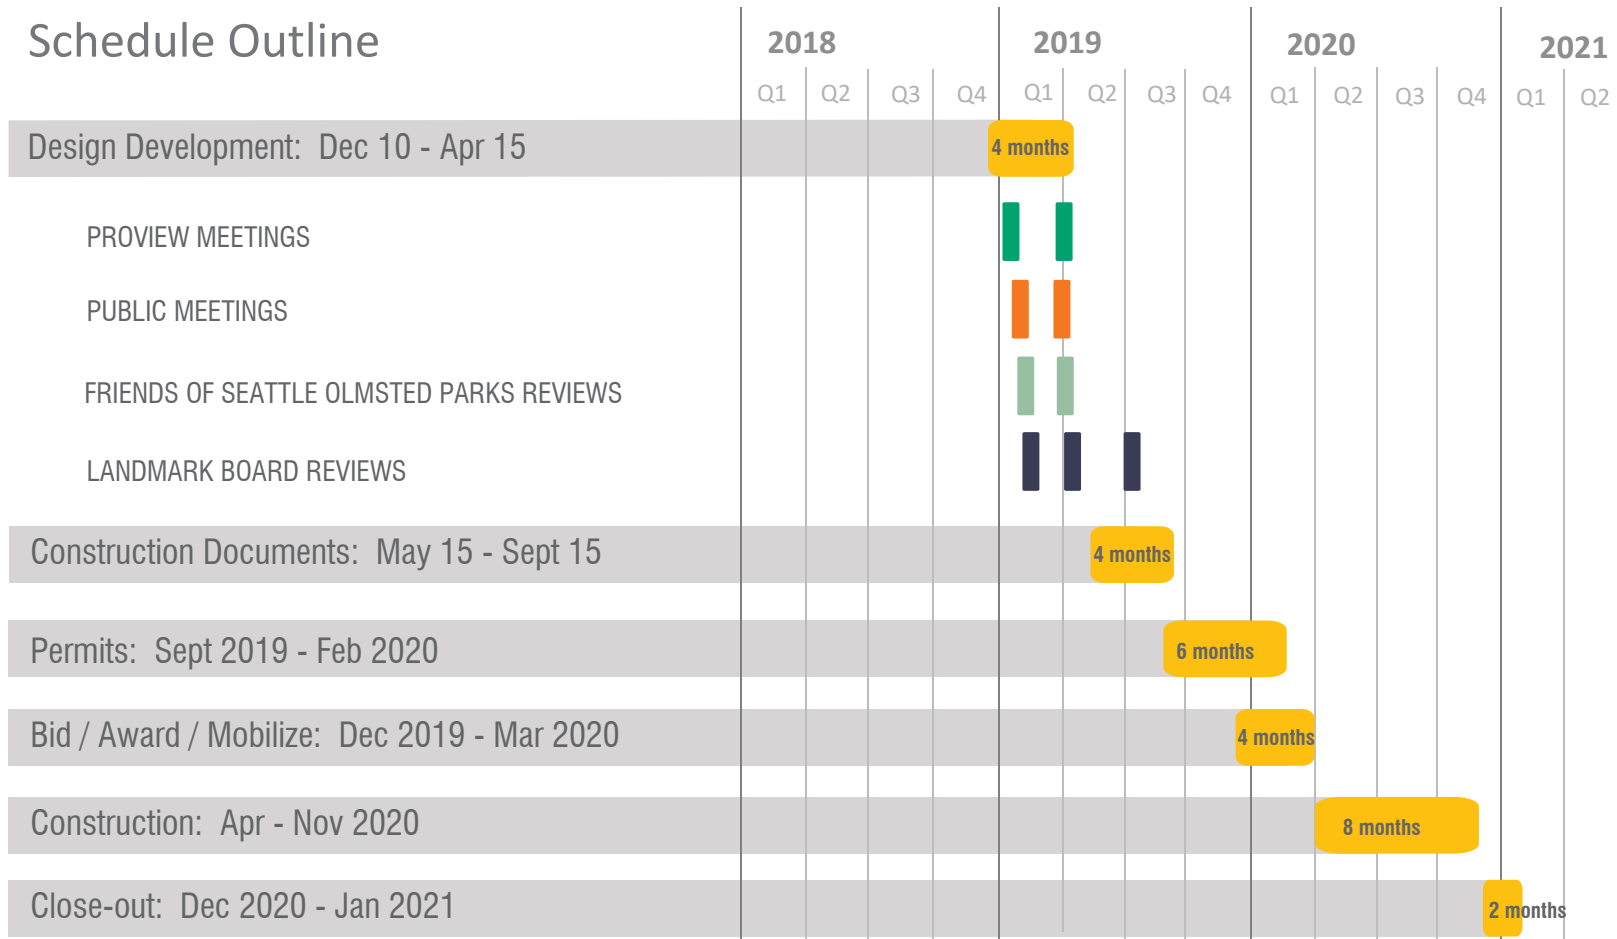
Schedule Outline

2018 | 2019 | 2020 | 2021

Q1 Q2 Q3 Q4 Q1 Q2 Q3 Q4 Q1 Q2 Q3 Q4 Q1 Q2

Design Development: Dec 10 - Apr 15 4 months

PROVIEW MEETINGS

PUBLIC MEETINGS

FRIENDS OF SEATTLE OLMSTED PARKS REVIEWS

LANDMARK BOARD REVIEWS

Construction Documents: May 15 - Sept 15 4 months

Permits: Sept 2019 - Feb 2020 6 months

Bid / Award / Mobilize: Dec 2019 - Mar 2020 4 months

Construction: Apr - Nov 2020 8 months

Close-out: Dec 2020 - Jan 2021 2 months